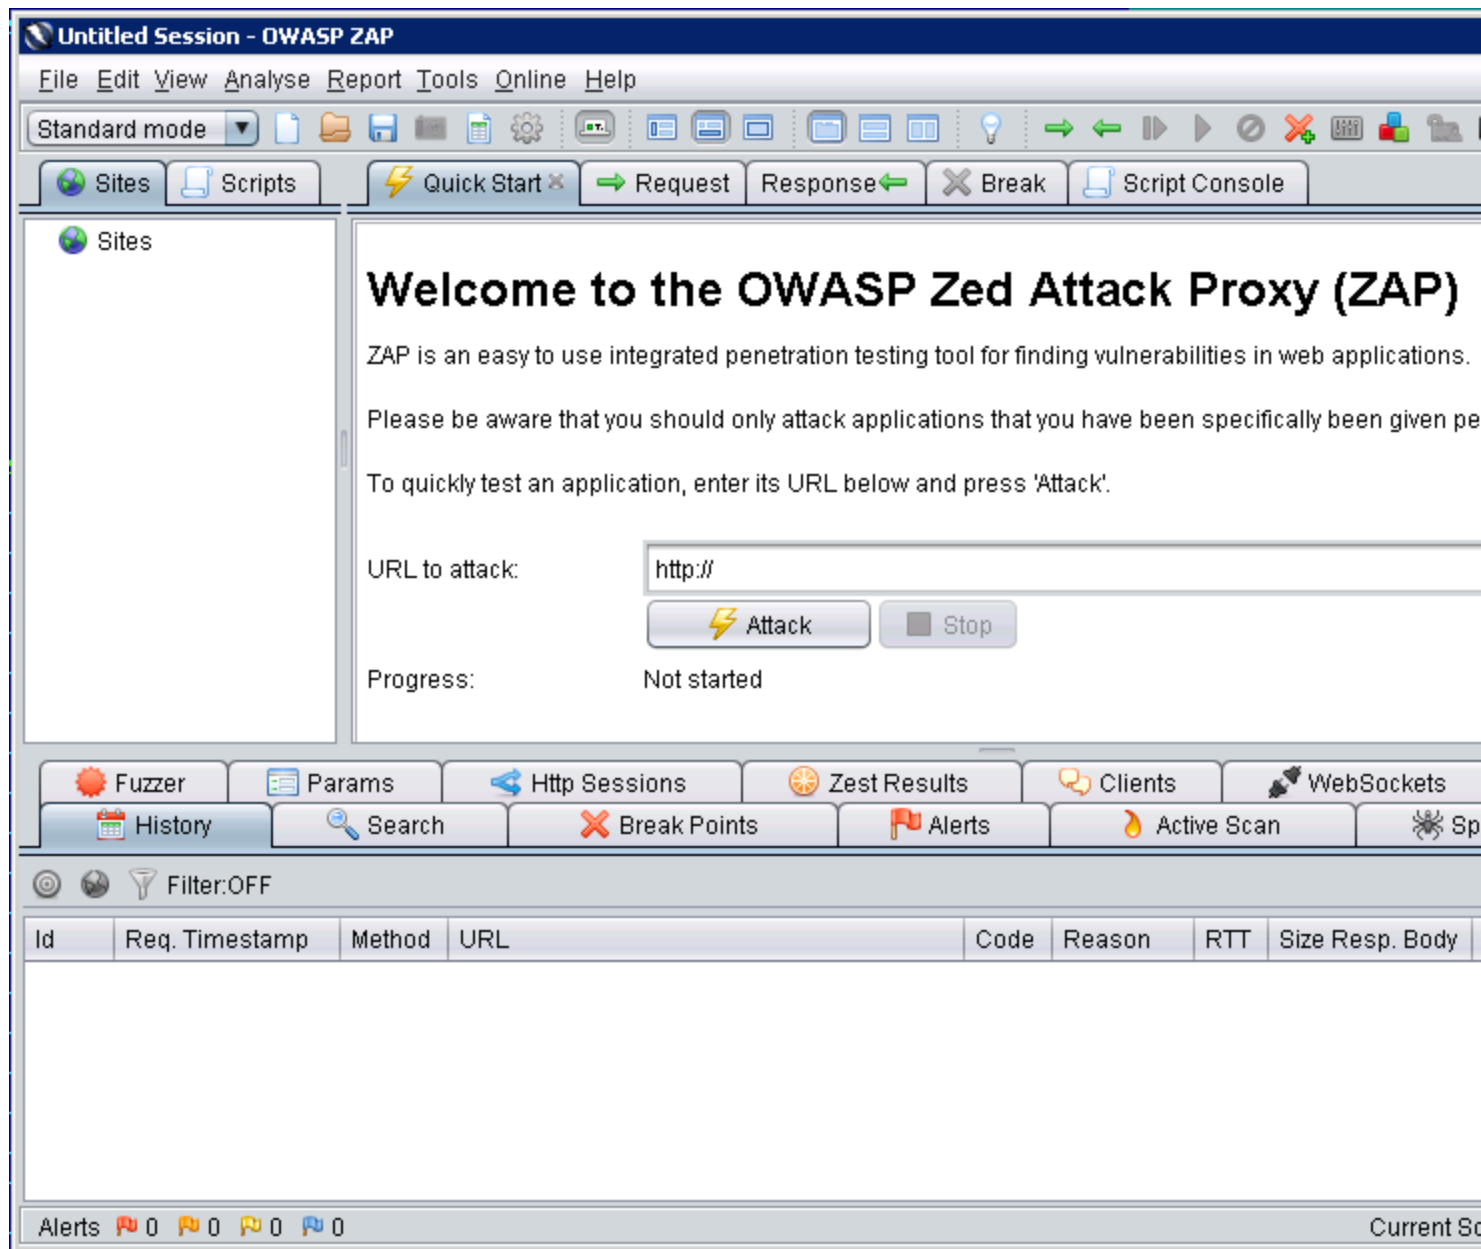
Untitled Session - OWASP ZAP

File Edit View Analyse Report Tools Online Help

Standard mode

Sites Scripts

Quick Start Request Response Break Script Console

Sites

Welcome to the OWASP Zed Attack Proxy (ZAP)

ZAP is an easy to use integrated penetration testing tool for finding vulnerabilities in web applications.

Please be aware that you should only attack applications that you have been specifically been given pe

To quickly test an application, enter its URL below and press 'Attack'.

URL to attack: http://

Attack Stop

Progress: Not started

Fuzzer Params Http Sessions Zest Results Clients WebSockets

History Search Break Points Alerts Active Scan Sp

Filter:OFF

| Id | Req. Timestamp | Method | URL | Code | Reason | RTT | Size Resp. Body |
|---|---|---|---|---|---|---|---|

Alerts 0 0 0 0

Current Sc